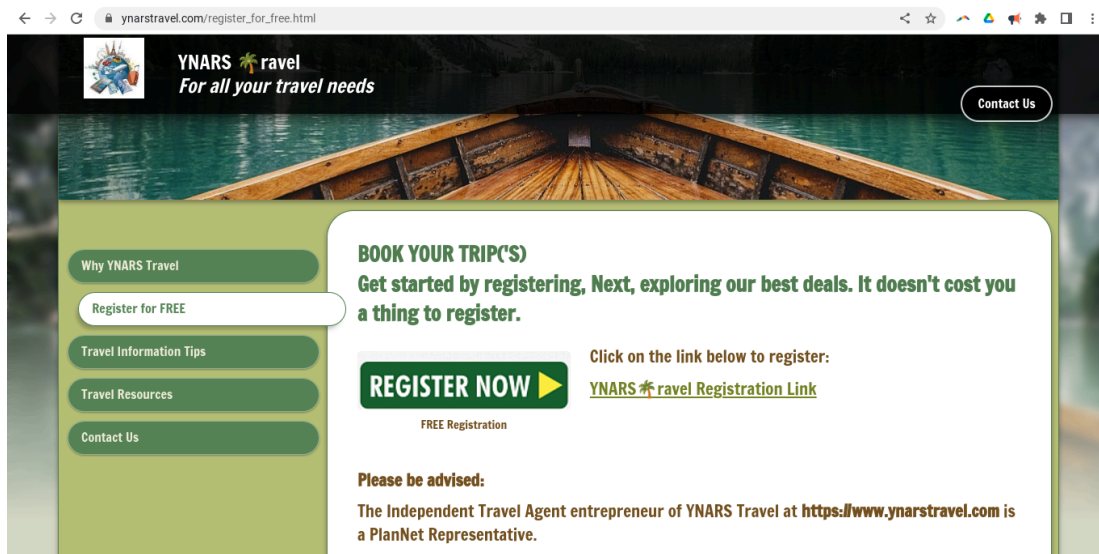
ynarstravel.com/register_for_free.html

YNARS ravel
For all your travel needs

Contact Us

Why YNARS Travel

Register for FREE

Travel Information Tips

Travel Resources

Contact Us

BOOK YOUR TRIP('S)
Get started by registering, Next, exploring our best deals. It doesn't cost you a thing to register.

REGISTER NOW
FREE Registration

Click on the link below to register:
YNARS ravel Registration Link

Please be advised:
The Independent Travel Agent entrepreneur of YNARS Travel at https://www.ynarstravel.com is a PlanNet Representative.